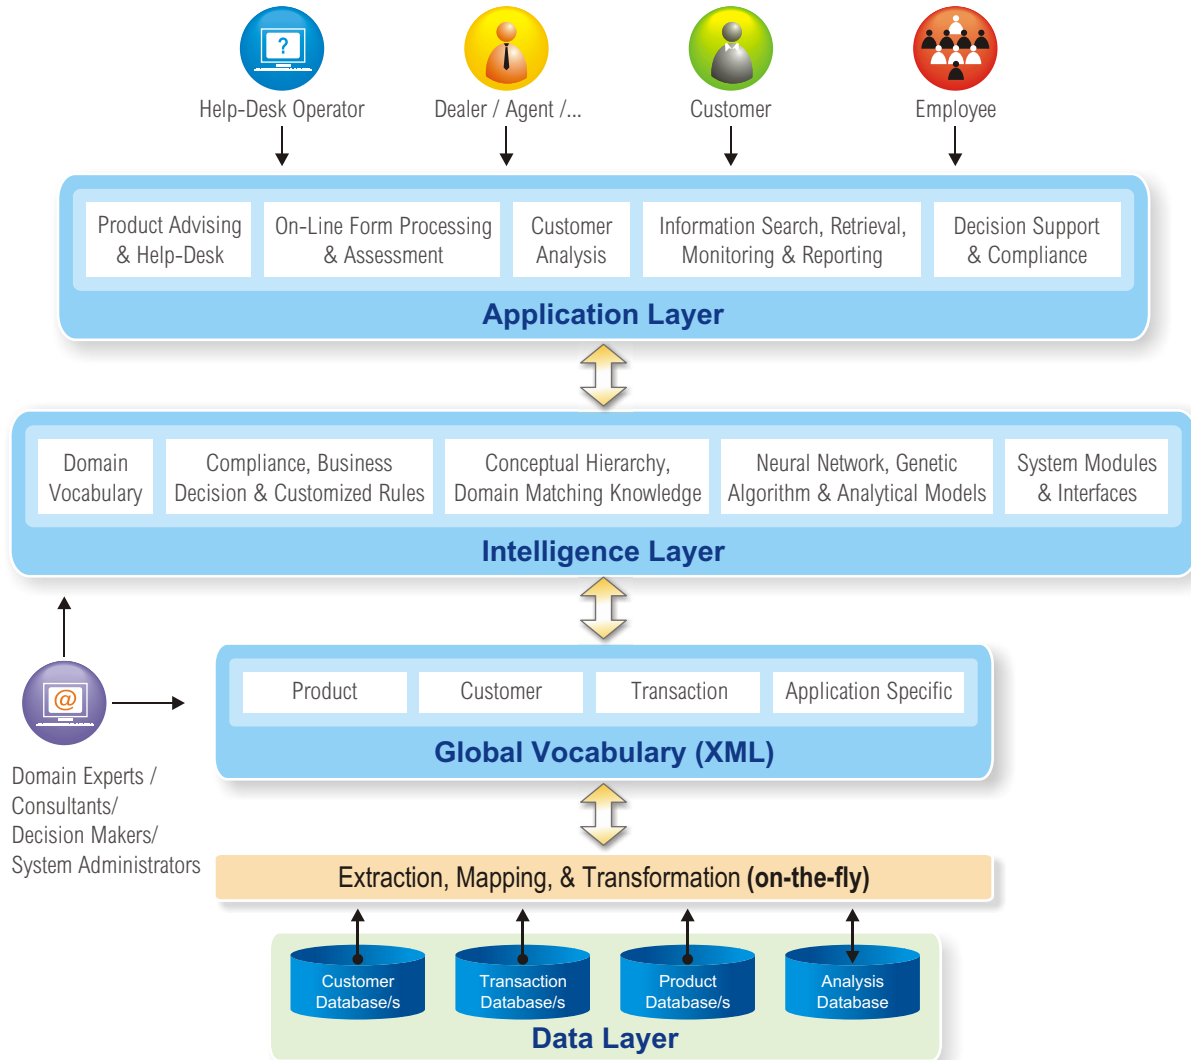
Help-Desk Operator

Dealer / Agent /...

Customer

Employee

Product Advising & Help-Desk

On-Line Form Processing & Assessment

Customer Analysis

Information Search, Retrieval, Monitoring & Reporting

Decision Support & Compliance

Application Layer

Domain Vocabulary

Compliance, Business Decision & Customized Rules

Conceptual Hierarchy, Domain Matching Knowledge

Neural Network, Genetic Algorithm & Analytical Models

System Modules & Interfaces

Intelligence Layer

Product

Customer

Transaction

Application Specific

Global Vocabulary (XML)

Domain Experts / Consultants/ Decision Makers/ System Administrators

Extraction, Mapping, & Transformation **(on-the-fly)**

Customer Database/s

Transaction Database/s

Product Database/s

Analysis Database

Data Layer